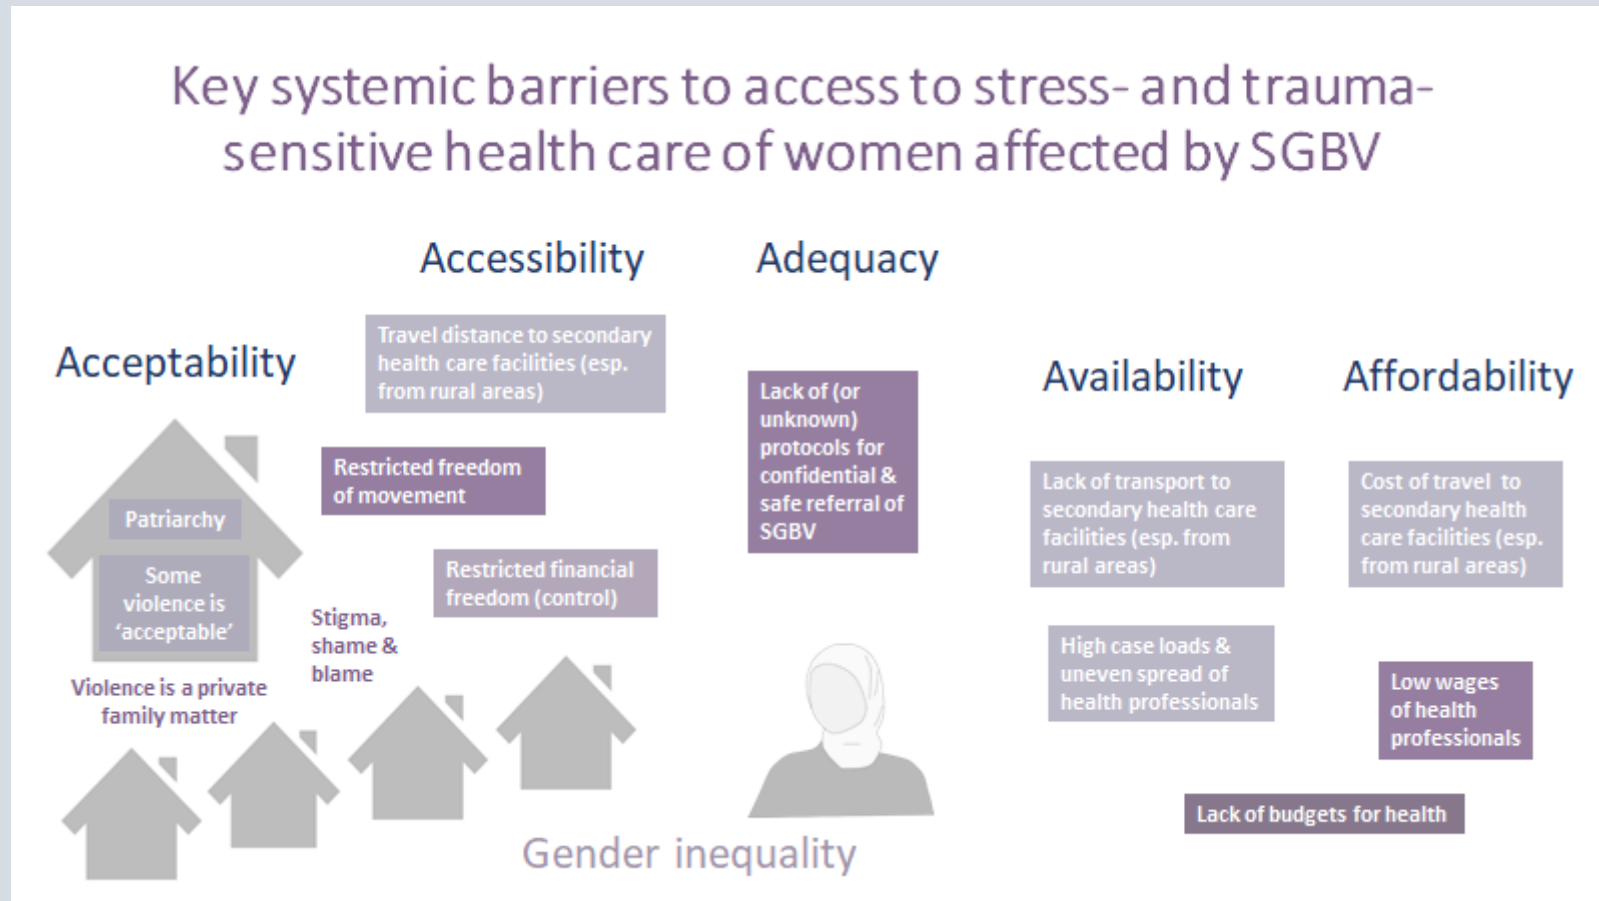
Key systemic barriers to access to stress- and trauma-sensitive health care of women affected by SGBV

Accessibility

Adequacy

Acceptability

Travel distance to secondary health care facilities (esp. from rural areas)

Lack of (or unknown) protocols for confidential & safe referral of SGBV

Availability

Affordability

Restricted freedom of movement

Patriarchy

Some violence is 'acceptable'

Lack of transport to secondary health care facilities (esp. from rural areas)

Cost of travel to secondary health care facilities (esp. from rural areas)

Restricted financial freedom (control)

Stigma, shame & blame

Violence is a private family matter

High case loads & uneven spread of health professionals

Low wages of health professionals

Lack of budgets for health

Gender inequality